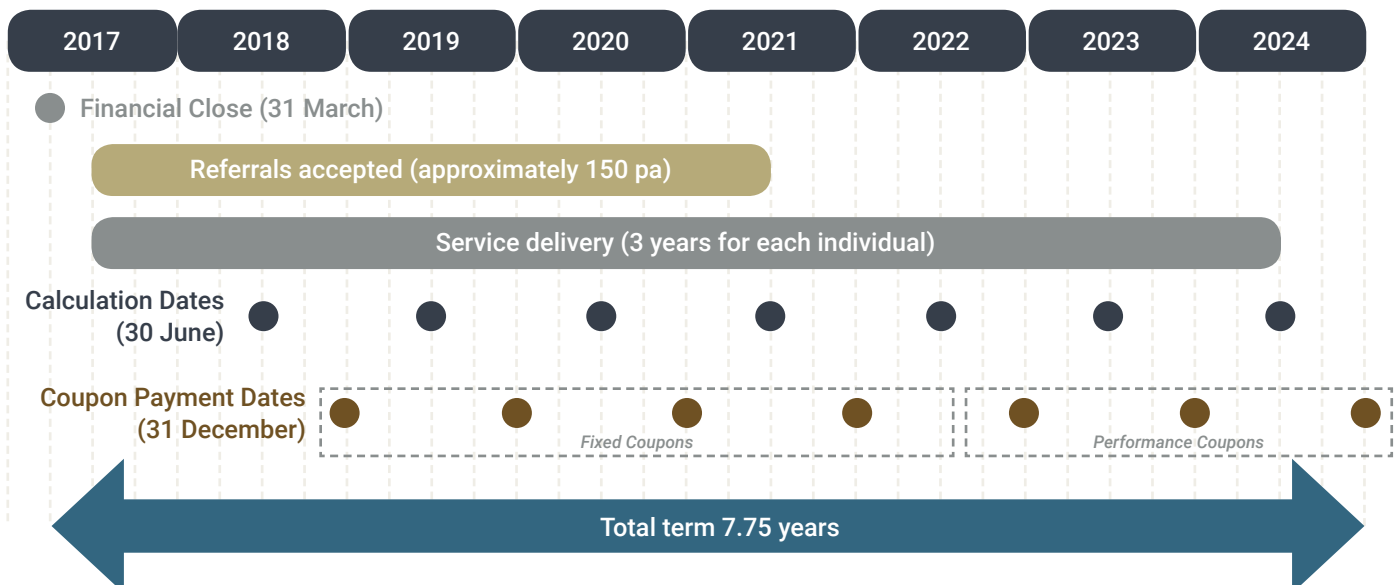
2017 2018 2019 2020 2021 2022 2023 2024

Financial Close (31 March)

Referrals accepted (approximately 150 pa)

Service delivery (3 years for each individual)

Calculation Dates (30 June)

Coupon Payment Dates (31 December)

Fixed Coupons

Performance Coupons

Total term 7.75 years